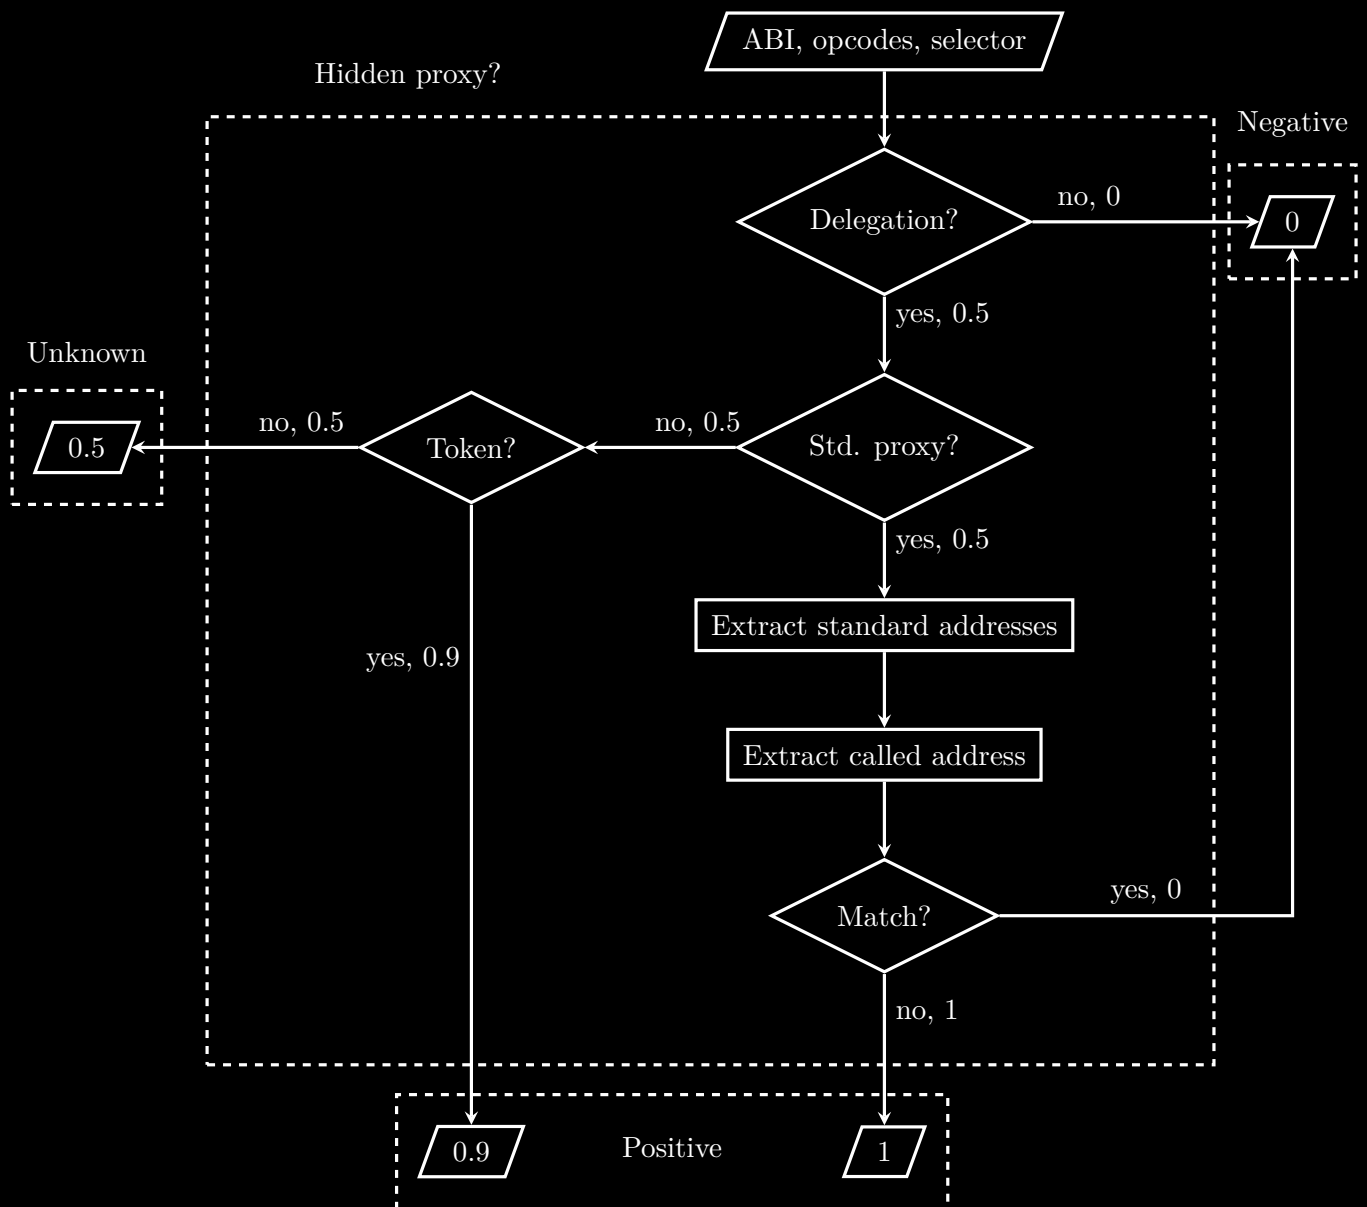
ABI, opcodes, selector

Hidden proxy?

Negative

Delegation?

no, 0

0

yes, 0.5

Unknown

no, 0.5

no, 0.5

0.5

Token?

Std. proxy?

yes, 0.5

Extract standard addresses

yes, 0.9

Extract called address

yes, 0

Match?

no, 1

0.9

Positive

1